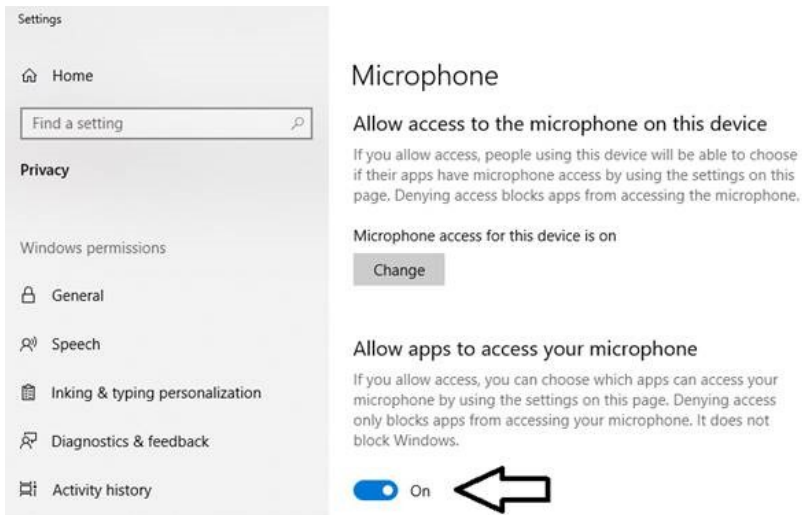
Settings

Home

Find a setting

Privacy

Windows permissions

General

Speech

Inking & typing personalization

Diagnostics & feedback

Activity history

Microphone

Allow access to the microphone on this device

If you allow access, people using this device will be able to choose if their apps have microphone access by using the settings on this page. Denying access blocks apps from accessing the microphone.

Microphone access for this device is on

Change

Allow apps to access your microphone

If you allow access, you can choose which apps can access your microphone by using the settings on this page. Denying access only blocks apps from accessing your microphone. It does not block Windows.

On